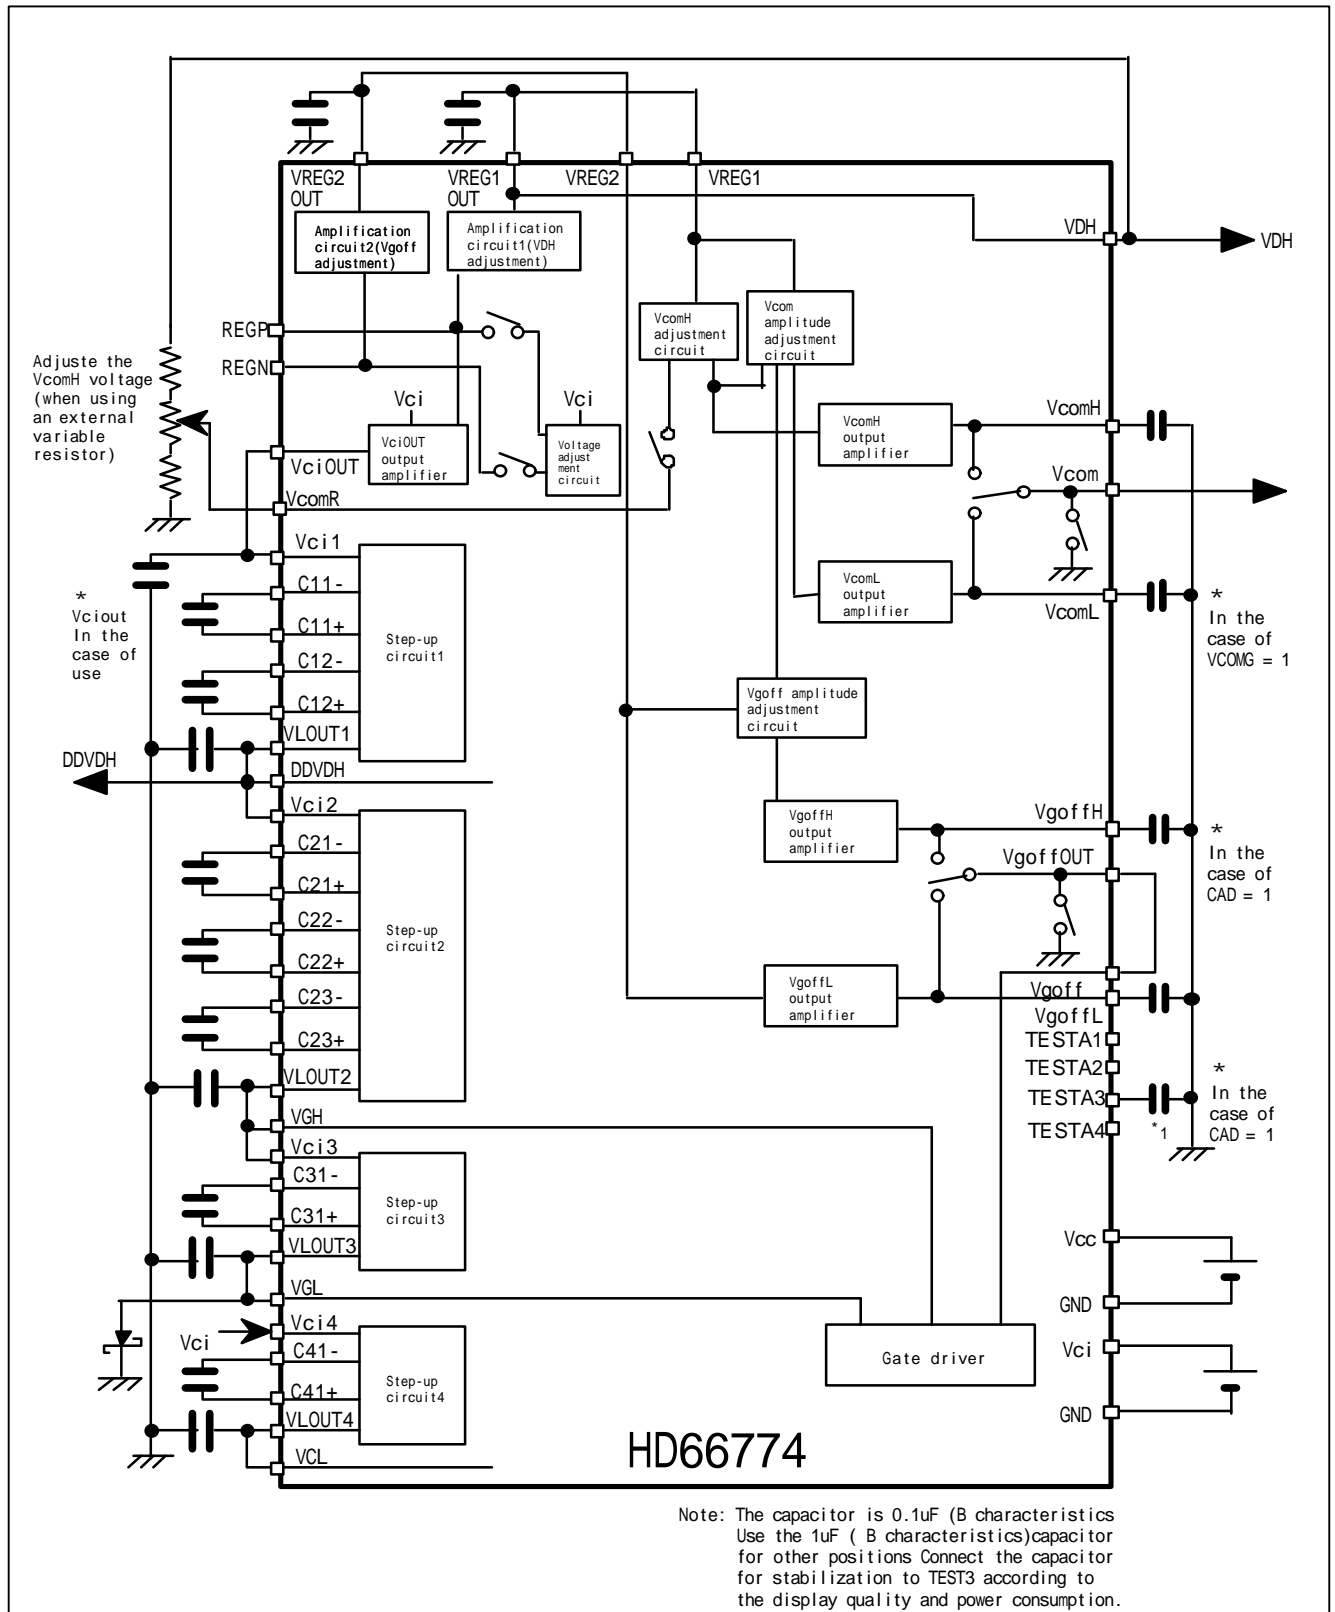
VREG2 OUT

VREG1 OUT

VREG2

VREG1

Amplification circuit2(Vgoff adjustment)

Amplification circuit1(VDH adjustment)

VDH

VDH

REGP

REGN

Adjuste the VcomH voltage (when using an external variable resistor)

Vci

Vci

VciOUT output amplifier

Voltage adjust ment circuit

VcomH adjustment circuit

Vcom amplitude adjustment circuit

VcomH output amplifier

VcomH

Vcom

VciOUT

VcomR

Vci1

C11-

C11+

C12-

C12+

VLOUT1

DDVDH

Vci2

C21-

C21+

C22-

C22+

C23-

C23+

VLOUT2

VGH

Vci3

C31-

C31+

VLOUT3

VGL

Vci4

C41-

C41+

VLOUT4

VCL

Step-up circuit1

Step-up circuit2

Step-up circuit3

Step-up circuit4

* Vciout In the case of use

DDVDH

Vci

VcomL output amplifier

VcomL

* In the case of VCOMG = 1

Vgoff amplitude adjustment circuit

VgoffH output amplifier

VgoffH

VgoffOUT

* In the case of CAD = 1

VgoffL output amplifier

Vgoff

VgoffL

TESTA1

TESTA2

TESTA3

TESTA4

*1

* In the case of CAD = 1

Vcc

GND

Vci

GND

Gate driver

HD66774

Note: The capacitor is 0.1uF (B characteristics Use the 1uF ( B characteristics)capacitor for other positions Connect the capacitor for stabilization to TEST3 according to the display quality and power consumption.